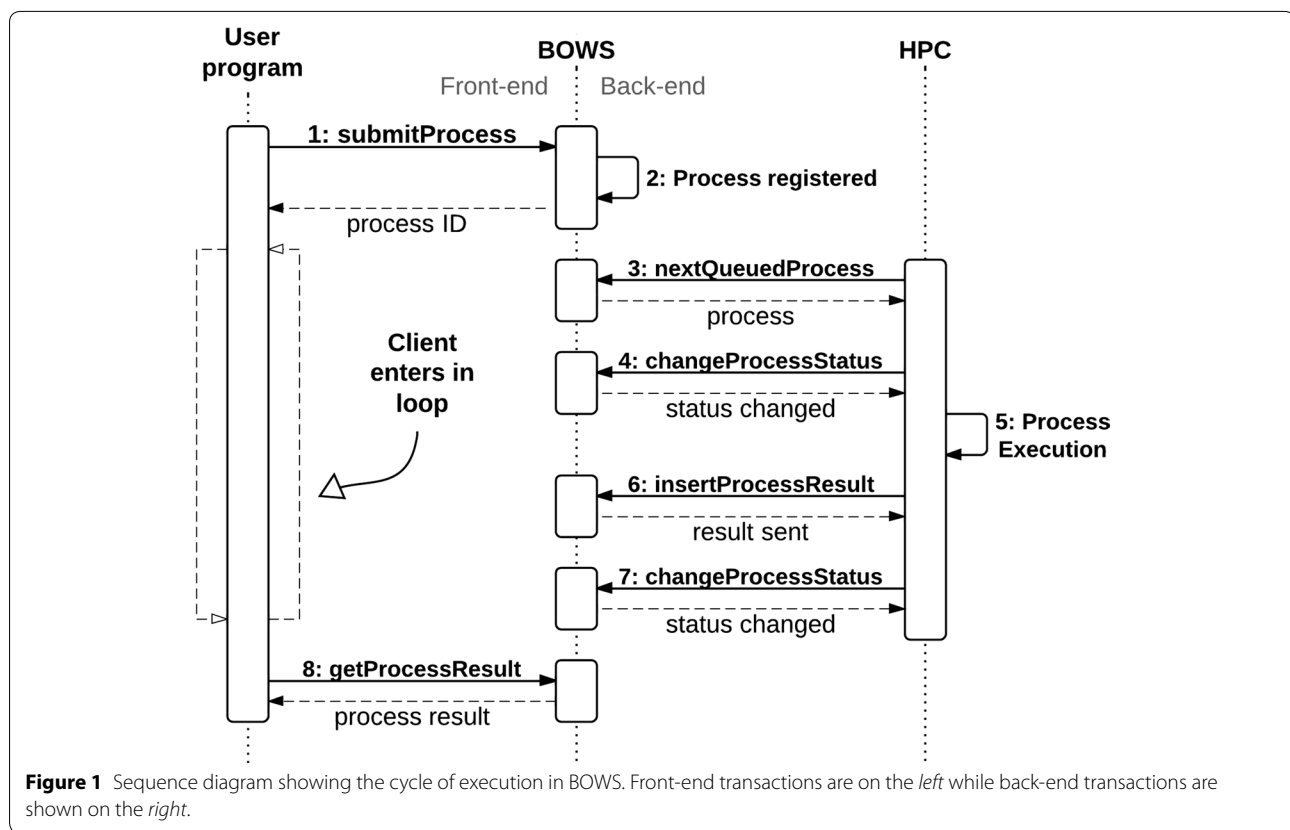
User program

BOWS

Front-end

Back-end

HPC

1: submitProcess

2: Process registered

process ID

3: nextQueuedProcess

process

4: changeProcessStatus

status changed

5: Process Execution

Client enters in loop

6: insertProcessResult

result sent

7: changeProcessStatus

status changed

8: getProcessResult

process result

**Figure 1** Sequence diagram showing the cycle of execution in BOWS. Front-end transactions are on the *left* while back-end transactions are shown on the *right*.